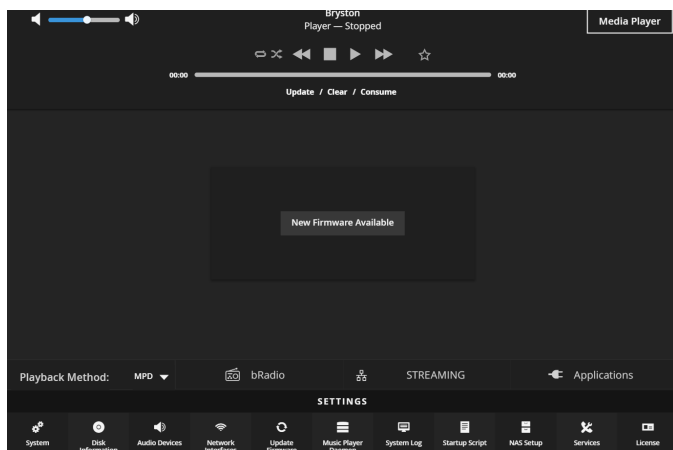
Bryston
Player — Stopped

Media Player

00:00

00:00

Update / Clear / Consume

New Firmware Available

Playback Method: MPD

bRadio

STREAMING

Applications

SETTINGS

System

Disk Information

Audio Devices

Network Interfaces

Update Firmware

Music Player Daemon

System Log

Startup Script

NAS Setup

Services

License